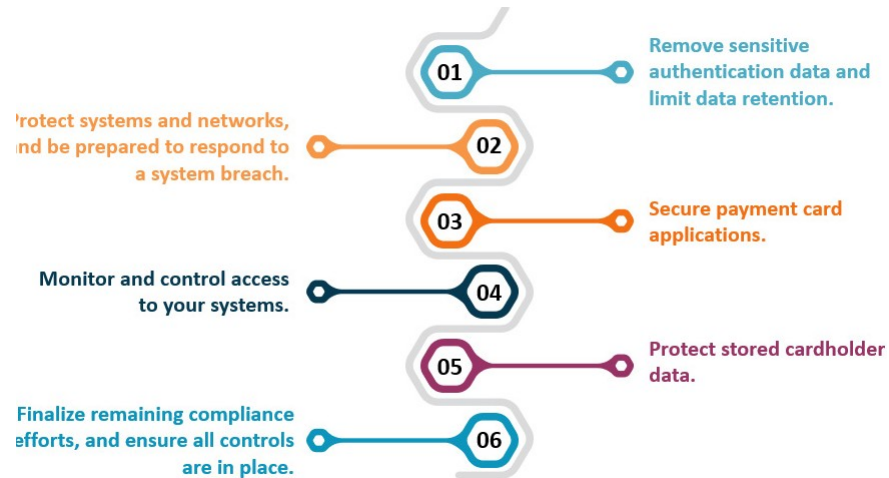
01

Remove sensitive authentication data and limit data retention.

rotect systems and networks, nd be prepared to respond to a system breach.

02

03

Secure payment card applications.

Monitor and control access to your systems.

04

05

Protect stored cardholder data.

Finalize remaining compliance efforts, and ensure all controls are in place.

06